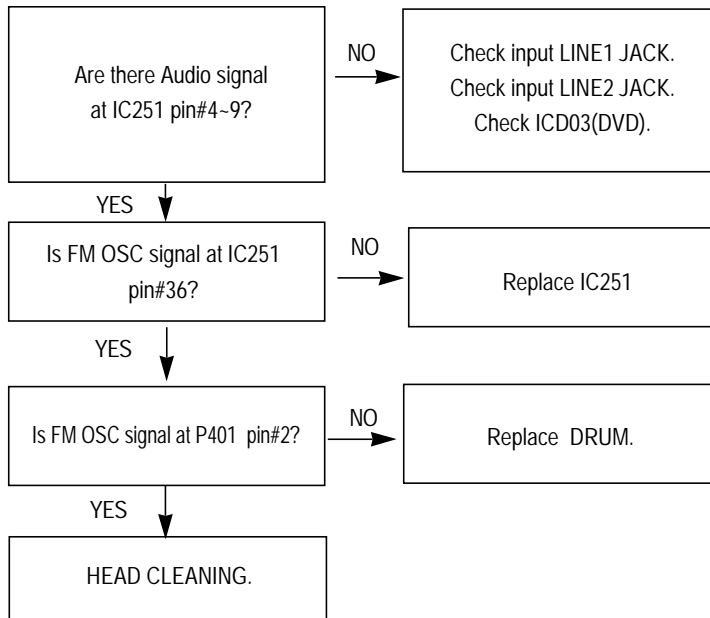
Are there Audio signal at IC251 pin#4~9?

NO

Check input LINE1 JACK.
Check input LINE2 JACK.
Check ICD03(DVD).

YES

Is FM OSC signal at IC251 pin#36?

NO

Replace IC251

YES

Is FM OSC signal at P401 pin#2?

NO

Replace DRUM.

YES

HEAD CLEANING.